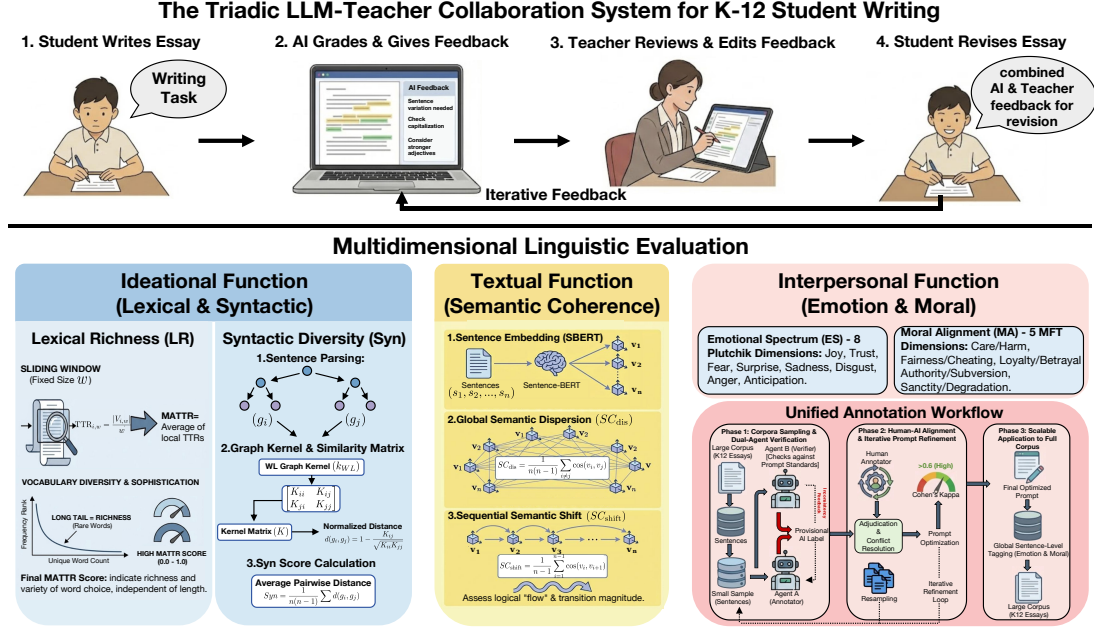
The Triadic LLM-Teacher Collaboration System for K-12 Student Writing

1. Student Writes Essay

Writing Task

2. AI Grades & Gives Feedback

AI Feedback

Sentence variation needed

Check capitalization

Consider stronger adjectives

3. Teacher Reviews & Edits Feedback

4. Student Revises Essay

combined AI & Teacher feedback for revision

Iterative Feedback

Multidimensional Linguistic Evaluation

Ideational Function (Lexical & Syntactic)

Lexical Richness (LR)

SLIDING WINDOW (Fixed Size $w$)

$\text{TTR}_{i,w} = \frac{|V_{i,w}|}{w}$

MATTR= Average of local TTRs

VOCABULARY DIVERSITY & SOPHISTICATION

Frequency Rank

LONG TAIL = RICHNESS (Rare Words)

Unique Word Count

HIGH MATTR SCORE (0.0 - 1.0)

Final MATTR Score: indicate richness and variety of word choice, independent of length.

Syntactic Diversity (Syn)

1.Sentence Parsing:

$(g_i)$

$(g_j)$

2.Graph Kernel & Similarity Matrix

WL Graph Kernel $(k_{WL})$

$\begin{bmatrix} K_{ii} & K_{ij} \\ K_{ji} & K_{jj} \end{bmatrix}$

Kernel Matrix $(K)$

Normalized Distance

$d(g_i, g_j) = 1 - \frac{K_{ij}}{\sqrt{K_{ii}K_{jj}}}$

3.Syn Score Calculation

Average Pairwise Distance

$Syn = \frac{1}{n(n-1)} \sum d(g_i, g_j)$

Textual Function (Semantic Coherence)

1.Sentence Embedding (SBERT)

Sentences $(s_1, s_2, ..., s_n)$

Sentence-BERT

$\mathbf{v_1}$

$\mathbf{v_2}$

$\mathbf{v_n}$

2.Global Semantic Dispersion $(SC_{\text{dis}})$

$\mathbf{v_1}$ $\mathbf{v_2}$ $\mathbf{v}$ $\mathbf{v_n}$

$SC_{\text{dis}} = \frac{1}{n(n-1)} \sum_{i \neq j} \cos(v_i, v_j)$

3.Sequential Semantic Shift $(SC_{\text{shift}})$

$\mathbf{v_1}$ $\mathbf{v_2}$ $\mathbf{v_n}$

$SC_{\text{shift}} = \frac{1}{n-1} \sum_{i=1}^{n-1} \cos(v_i, v_{i+1})$

Assess logical "flow" & transition magnitude.

Interpersonal Function (Emotion & Moral)

Emotional Spectrum (ES) - 8 Plutchik Dimensions: Joy, Trust, Fear, Surprise, Sadness, Disgust, Anger, Anticipation.

Moral Alignment (MA) - 5 MFT Dimensions: Care/Harm, Fairness/Cheating, Loyalty/Betrayal Authority/Subversion, Sanctity/Degradation.

Unified Annotation Workflow

Phase 1: Corpora Sampling & Dual-Agent Verification

Large Corpus (K12 Essays)

Sentences

Small Sample (Sentences)

Agent B (Verifier) [Checks against Prompt Standards]

Provisional AI Label

Agent A (Annotator)

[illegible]

Phase 2: Human-AI Alignment & Iterative Prompt Refinement

Human Annotator

>0.6 (High)

Cohen's Kappa

Adjudication & Conflict Resolution

Prompt Optimization

Resampling

Iterative Refinement Loop

Phase 3: Scalable Application to Full Corpus

Final Optimized Prompt

Global Sentence-Level Tagging (Emotion & Moral)

Large Corpus (K12 Essays)